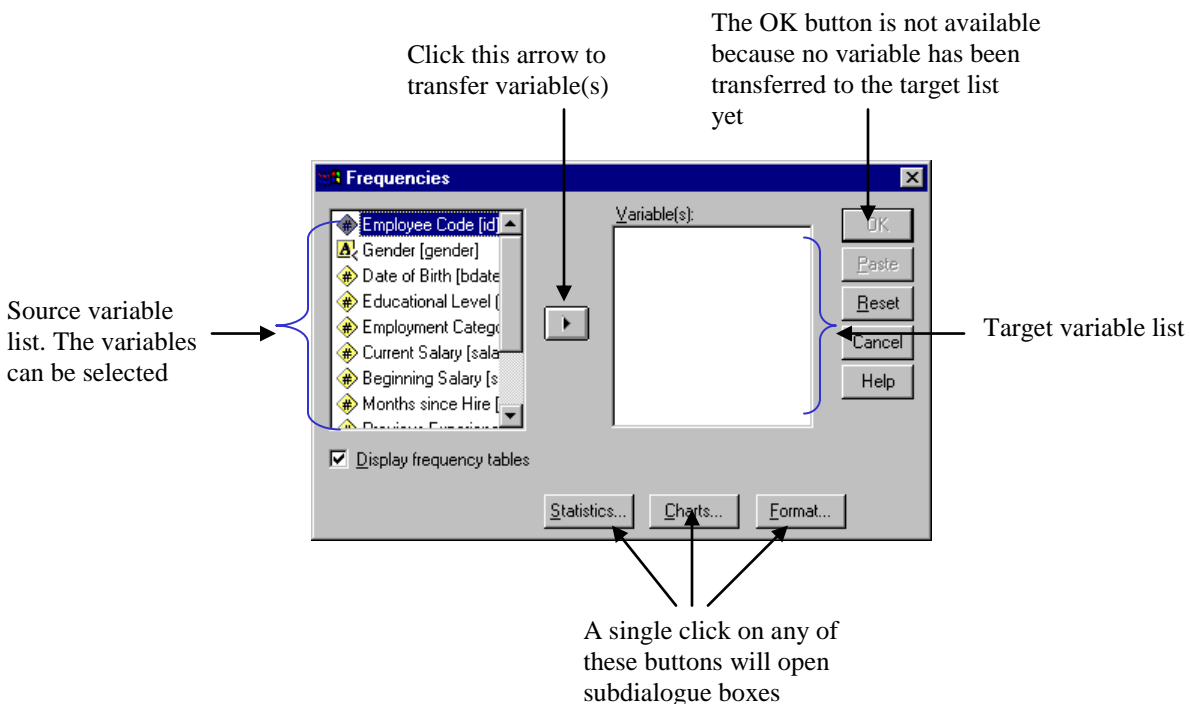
The OK button is not available because no variable has been transferred to the target list yet

Click this arrow to transfer variable(s)

Frequencies

Employee Code [id]
Gender [gender]
Date of Birth [bdate
Educational Level (
Employment Catego
Current Salary [sala
Beginning Salary [s
Months since Hire [
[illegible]

Variable(s):

OK
Paste
Reset
Cancel
Help

Source variable list. The variables can be selected

Target variable list

Display frequency tables

Statistics...
Charts...
Format...

A single click on any of these buttons will open subdialogue boxes